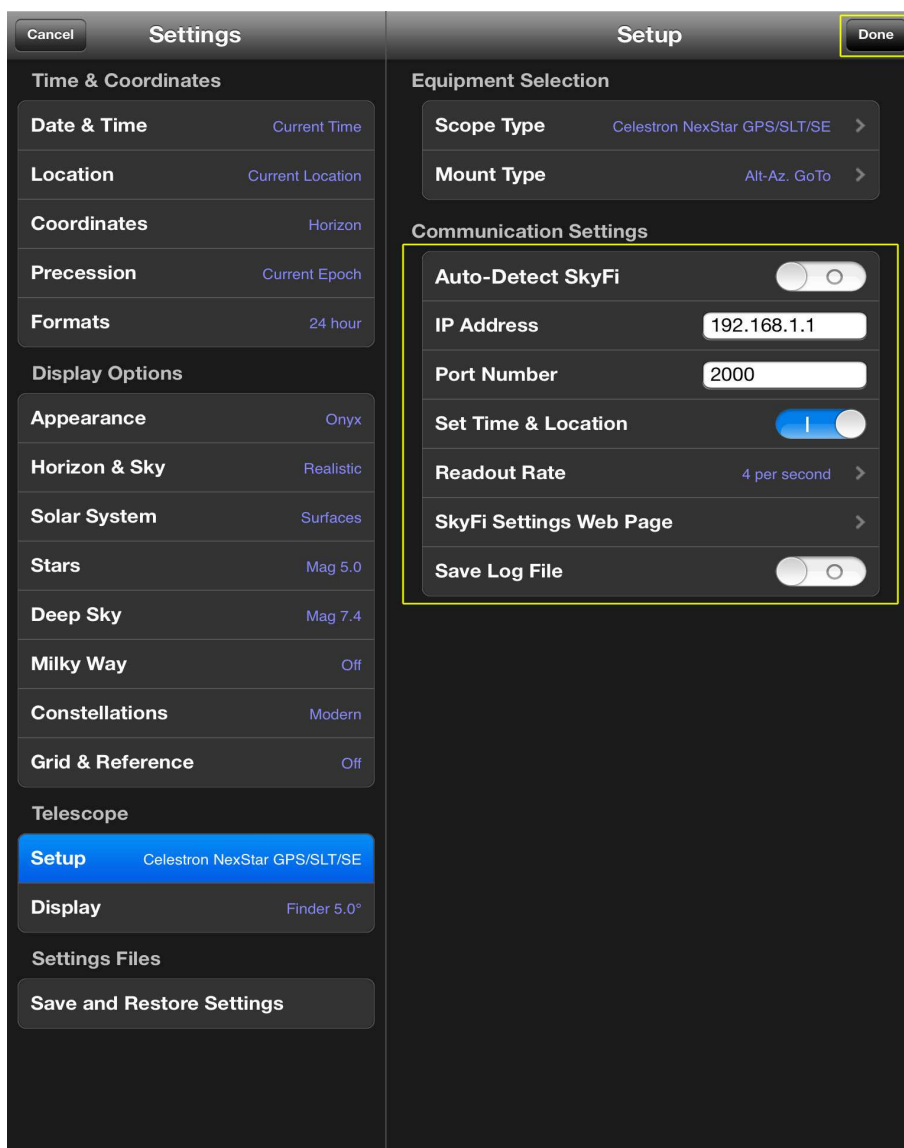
Cancel Settings

Time & Coordinates

Date & Time Current Time

Location Current Location

Coordinates Horizon

Precession Current Epoch

Formats 24 hour

Display Options

Appearance Onyx

Horizon & Sky Realistic

Solar System Surfaces

Stars Mag 5.0

Deep Sky Mag 7.4

Milky Way Off

Constellations Modern

Grid & Reference Off

Telescope

Setup Celestron NexStar GPS/SLT/SE

Display Finder 5.0°

Settings Files

Save and Restore Settings

Setup Done

Equipment Selection

Scope Type Celestron NexStar GPS/SLT/SE

Mount Type Alt-Az. GoTo

Communication Settings

Auto-Detect SkyFi

IP Address 192.168.1.1

Port Number 2000

Set Time & Location

Readout Rate 4 per second

SkyFi Settings Web Page

Save Log File